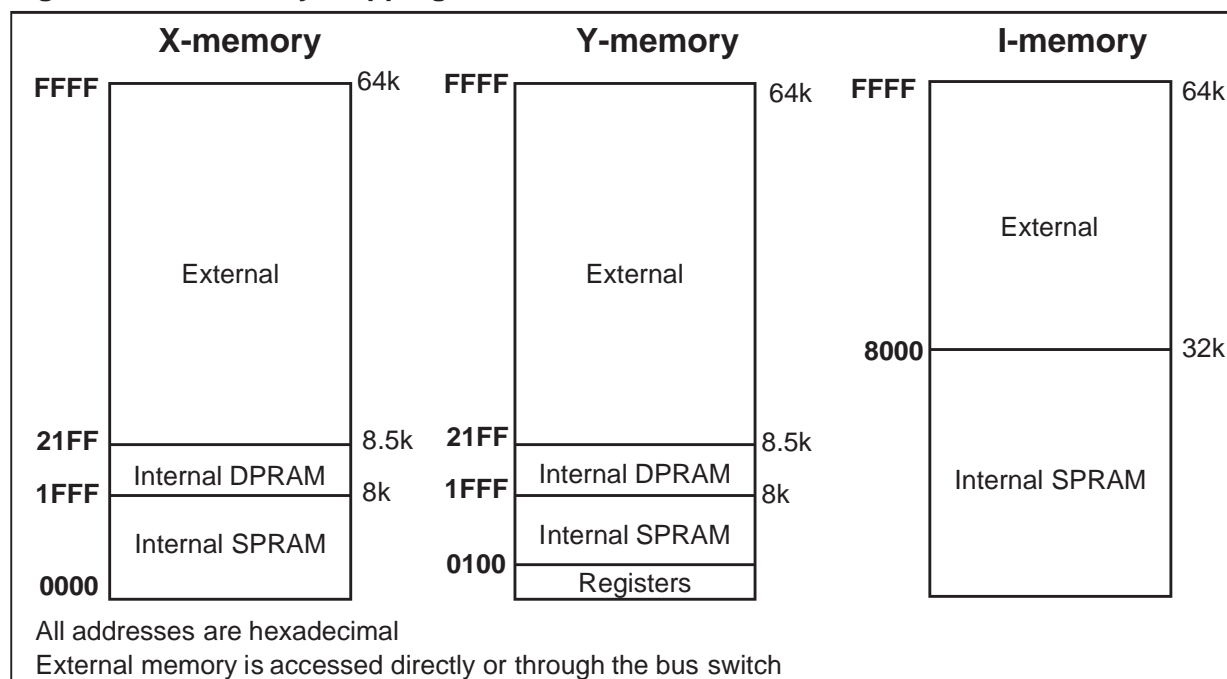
X-memory

FFFF 64k

External

21FF 8.5k

Internal DPRAM

1FFF 8k

Internal SPRAM

0000

Y-memory

FFFF 64k

External

21FF 8.5k

Internal DPRAM

1FFF 8k

Internal SPRAM

0100

Registers

I-memory

FFFF 64k

External

8000 32k

Internal SPRAM

All addresses are hexadecimal
External memory is accessed directly or through the bus switch